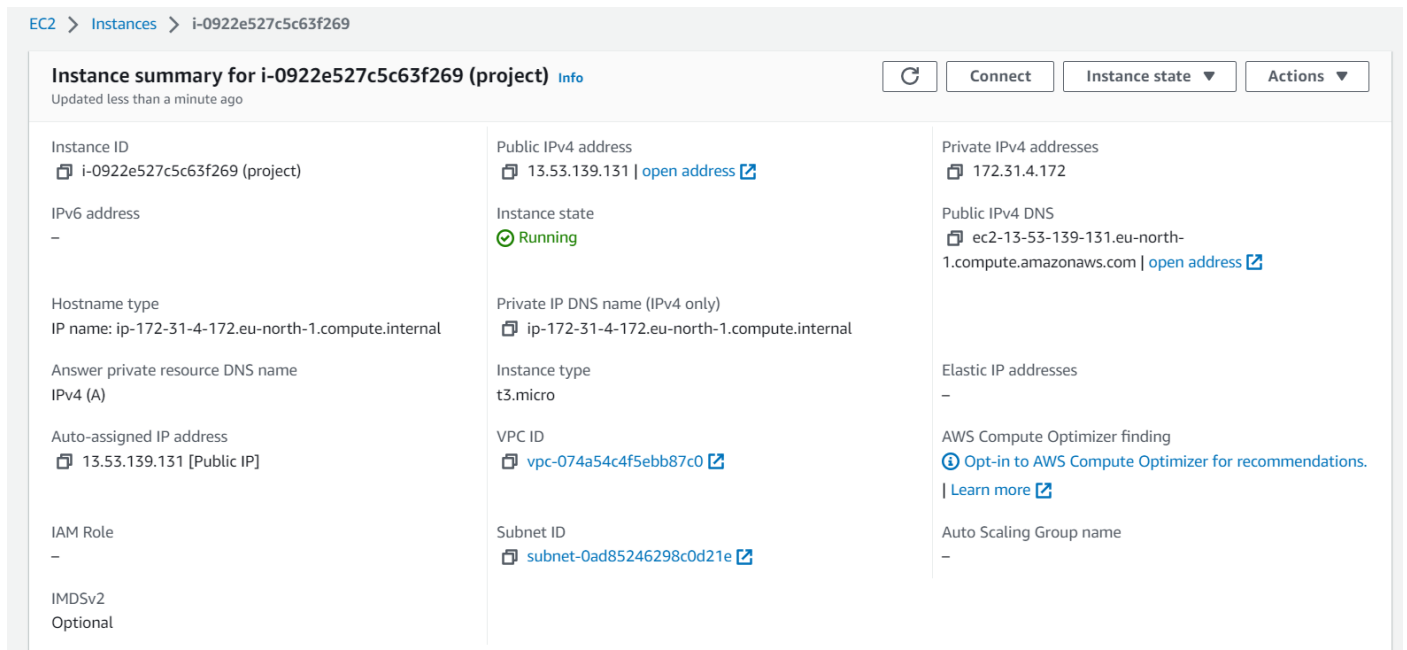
EC2 > Instances > i-0922e527c5c63f269

Instance summary for i-0922e527c5c63f269 (project) Info
Updated less than a minute ago

Connect
Instance state ▼
Actions ▼

Instance ID
i-0922e527c5c63f269 (project)

IPv6 address
–

Hostname type
IP name: ip-172-31-4-172.eu-north-1.compute.internal

Answer private resource DNS name
IPv4 (A)

Auto-assigned IP address
13.53.139.131 [Public IP]

IAM Role
–

IMDSv2
Optional

Public IPv4 address
13.53.139.131 | open address

Instance state
Running

Private IP DNS name (IPv4 only)
ip-172-31-4-172.eu-north-1.compute.internal

Instance type
t3.micro

VPC ID
vpc-074a54c4f5ebb87c0

Subnet ID
subnet-0ad85246298c0d21e

Private IPv4 addresses
172.31.4.172

Public IPv4 DNS
ec2-13-53-139-131.eu-north-1.compute.amazonaws.com | open address

Elastic IP addresses
–

AWS Compute Optimizer finding
Opt-in to AWS Compute Optimizer for recommendations. | Learn more

Auto Scaling Group name
–